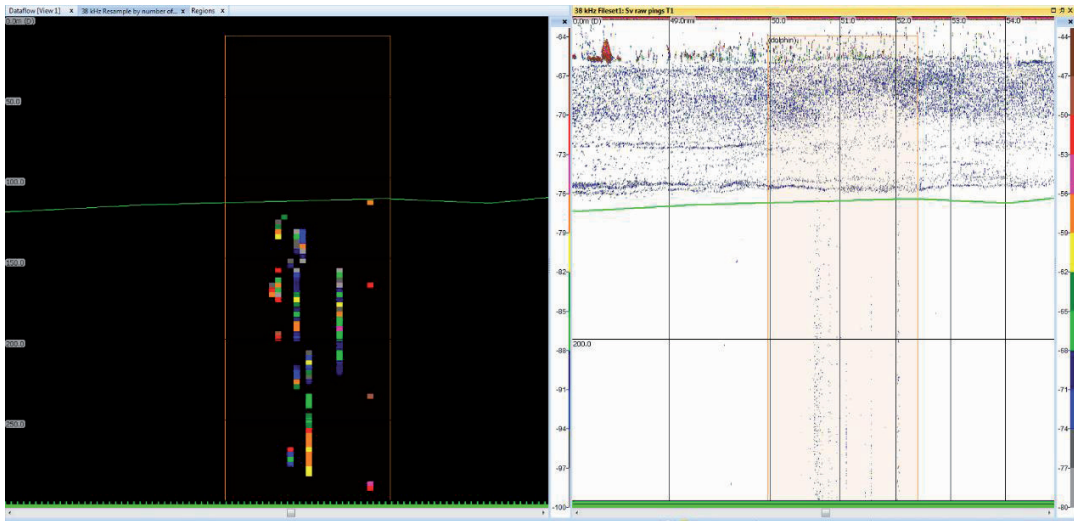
Dataflow [View 1] x 38 kHz Resample by number of... x Regions x

0.0m (D)

50.0

100.0

150.0

200.0

250.0

38 kHz Fileset1: Sv raw pings T1

0.0m (D)

49.0nmi

50.0

51.0

52.0

53.0

54.0

dolphin

200.0

-64
-67
-70
-73
-76
-79
-82
-85
-88
-91
-94
-97
-100

-44
-47
-50
-53
-56
-59
-62
-65
-68
-71
-74
-77
-80